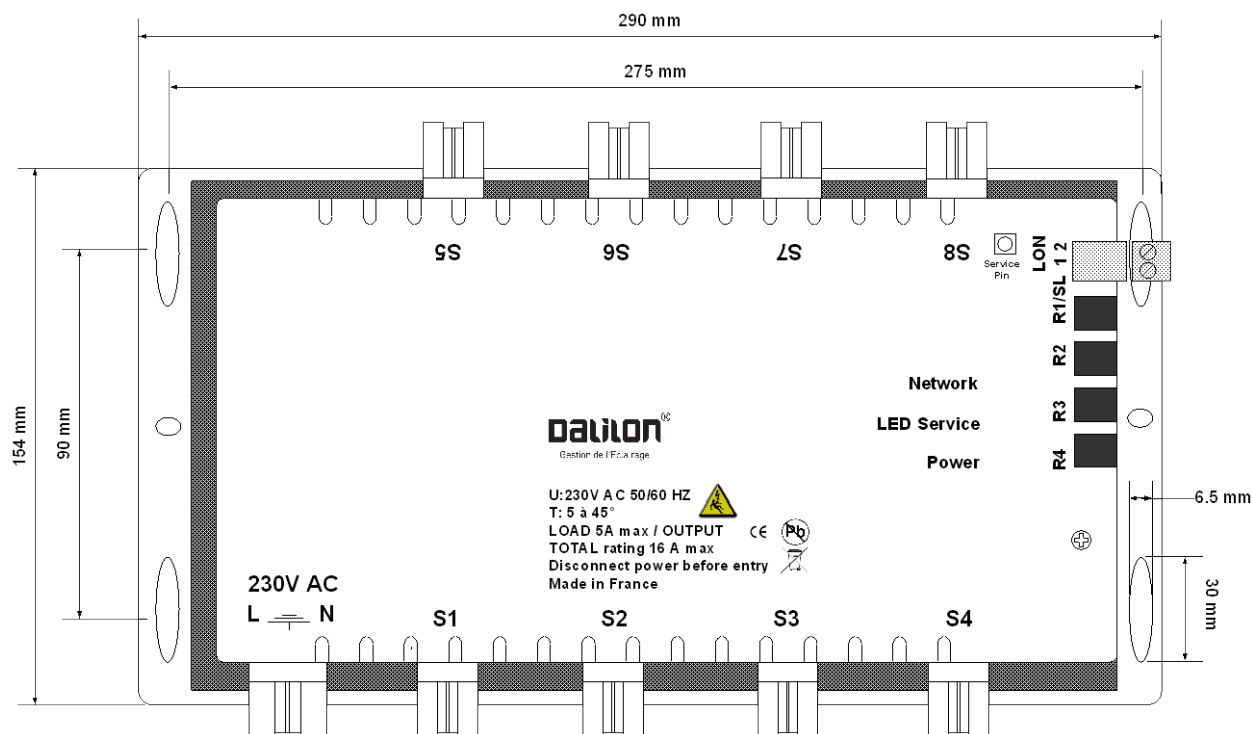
290 mm

275 mm

154 mm

90 mm

S5

S6

S7

S8

Service Pin

LON 1 2

R1/SL

R2

R3

R4

Network

LED Service

Power

6.5 mm

30 mm

DALILON®

Gestion de l'Eclairage

U:230V AC 50/60 HZ
T: 5 à 45°
LOAD 5A max / OUTPUT
TOTAL rating 16 A max
Disconnect power before entry
Made in France

CE

Pb

230V AC

L N

S1

S2

S3

S4